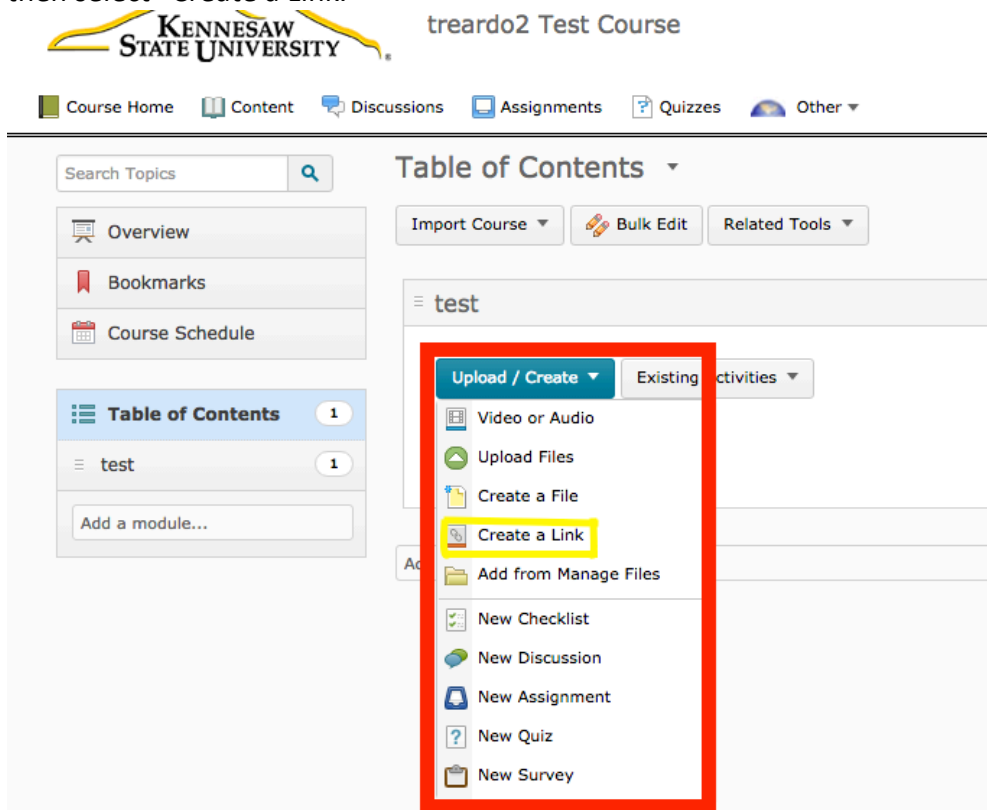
KENNESAW STATE UNIVERSITY

treardo2 Test Course

Course Home Content Discussions Assignments Quizzes Other

Search Topics

Overview

Bookmarks

Course Schedule

Table of Contents 1

test 1

Add a module...

Table of Contents

Import Course Bulk Edit Related Tools

test

Upload / Create

Existing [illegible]ctivities

Video or Audio

Upload Files

Create a File

Create a Link

Add from Manage Files

New Checklist

New Discussion

New Assignment

New Quiz

New Survey

Ad